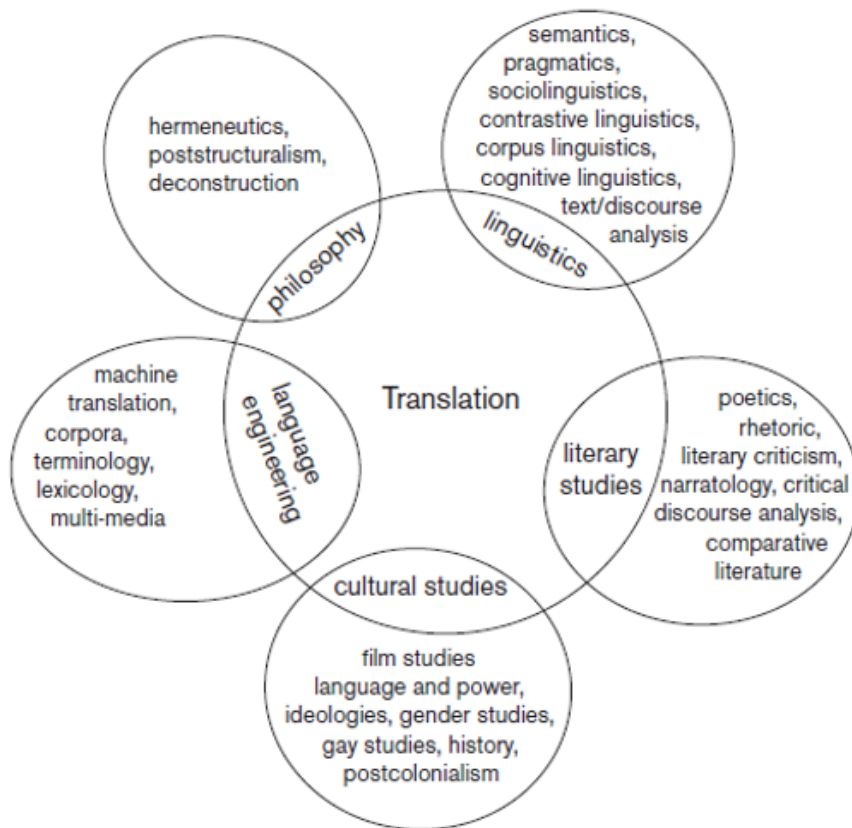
semantics, pragmatics, sociolinguistics, contrastive linguistics, corpus linguistics, cognitive linguistics, text/discourse analysis

hermeneutics, poststructuralism, deconstruction

philosophy

linguistics

machine translation, corpora, terminology, lexicology, multi-media

language engineering

Translation

literary studies

poetics, rhetoric, literary criticism, narratology, critical discourse analysis, comparative literature

cultural studies

film studies language and power, ideologies, gender studies, gay studies, history, postcolonialism